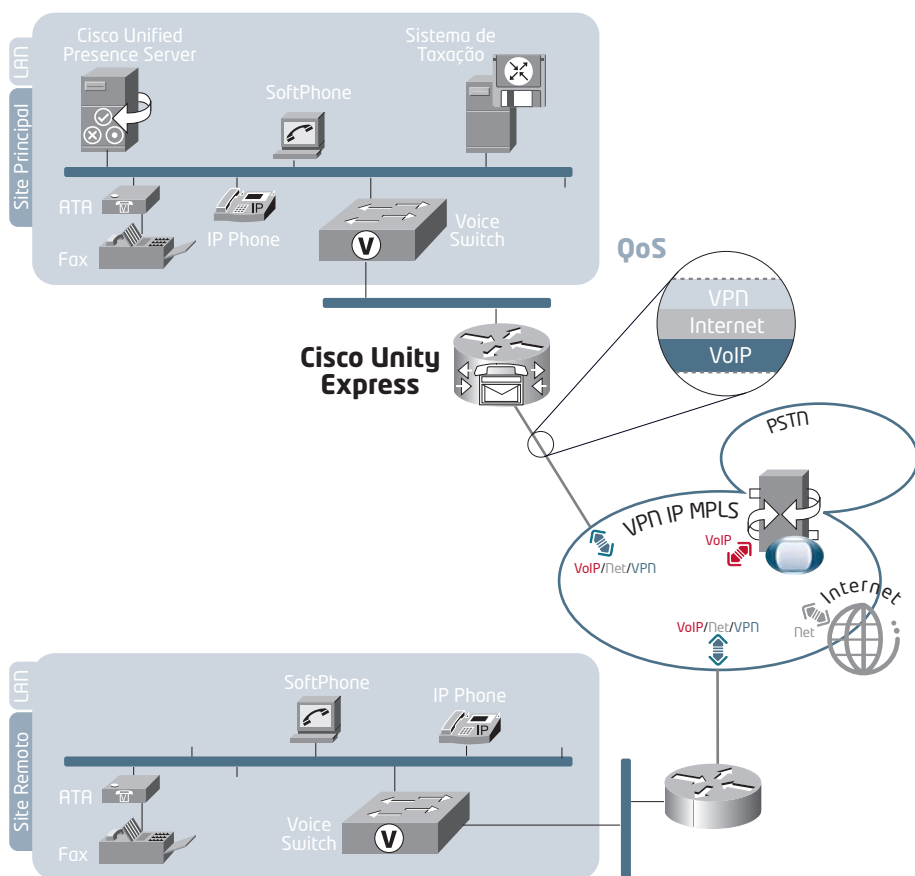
LAN

Site Principal

Cisco Unified Presence Server

Sistema de Taxação

SoftPhone

ATA

IP Phone

IP

Voice Switch

V

Fax

QoS

VPN

Internet

VoIP

Cisco Unity Express

PSTN

VPN IP MPLS

VoIP

VoIP/Net/VPN

Internet

Net

VoIP/Net/VPN

LAN

Site Remoto

SoftPhone

IP Phone

IP

ATA

Voice Switch

V

Fax